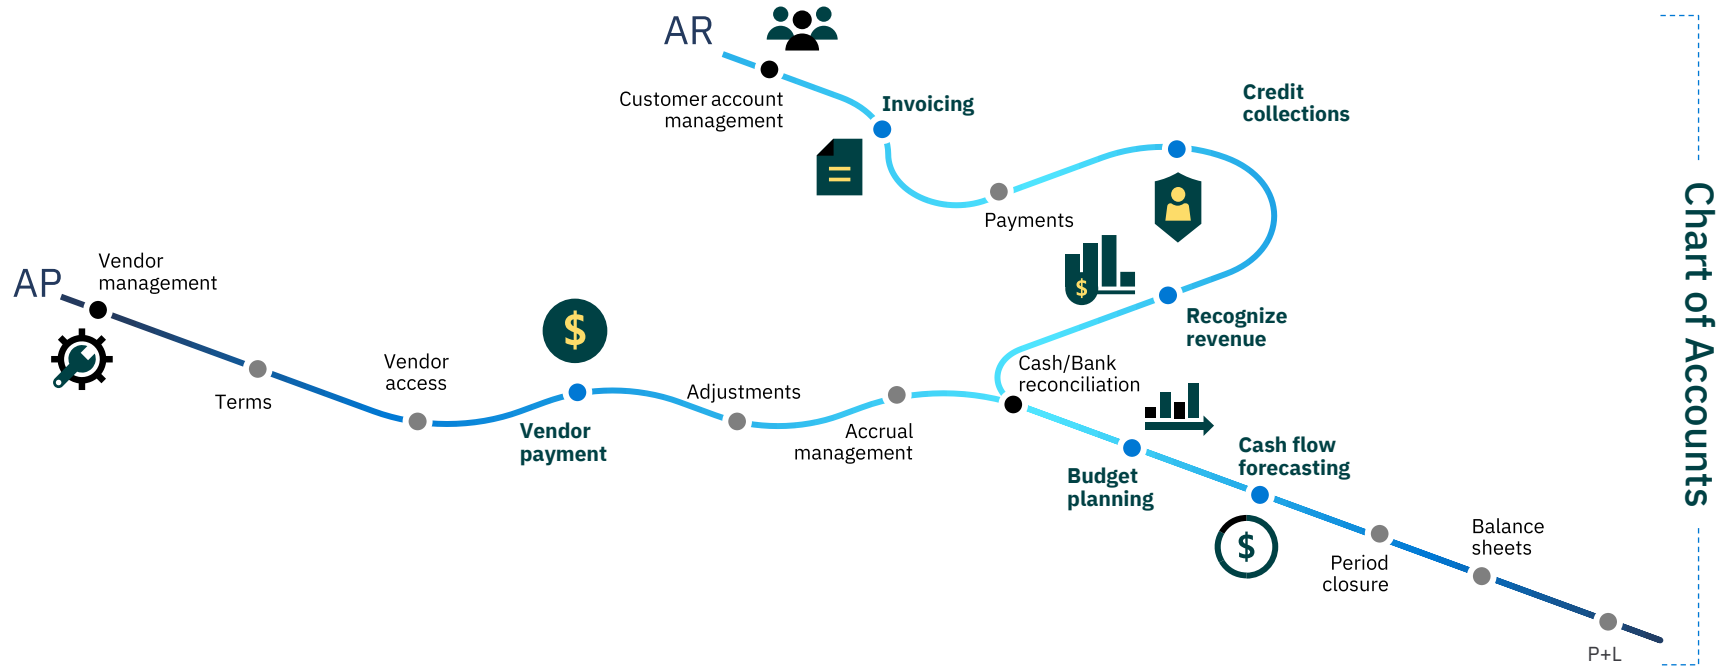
AR

Customer account management

Invoicing

Credit collections

Payments

Recognize revenue

AP

Vendor management

Terms

Vendor access

Vendor payment

Adjustments

Accrual management

Cash/Bank reconciliation

Budget planning

Cash flow forecasting

Period closure

Balance sheets

P+L

Chart of Accounts